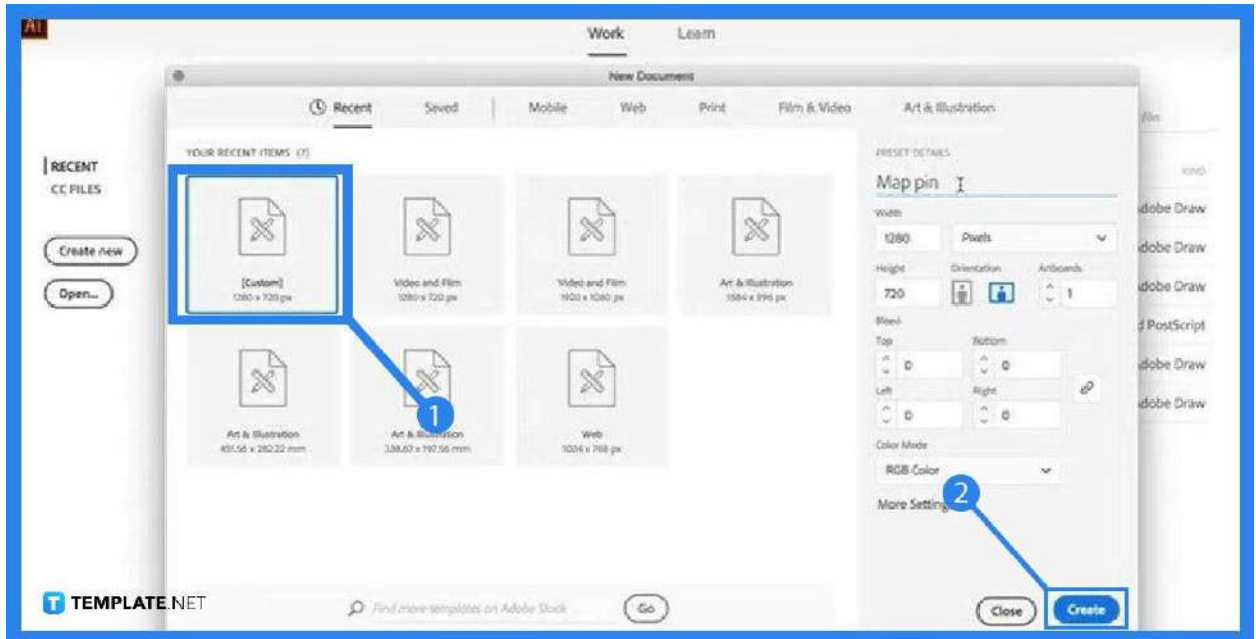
Ai

Work Learn

New Document

Recent Saved Mobile Web Print Film & Video Art & Illustration

RECENT
CC FILES

Create new

Open...

YOUR RECENT ITEMS (7)

[Custom]
1280 x 720 px

Video and Film
1280 x 720 px

Video and Film
1920 x 1080 px

Art & Illustration
1584 x 396 px

Art & Illustration
451.56 x 282.22 mm

Art & Illustration
338.67 x 197.56 mm

Web
1024 x 768 px

1

PRESET DETAILS

Map pin

Width

1280 Pixels

Height Orientation Artboards

720 1

Bleed

Top Bottom

0 0

Left Right

0 0

Color Mode

RGB Color

More Settings

2

Close Create

Find more templates on Adobe Stock Go

Adobe Draw
Adobe Draw
Adobe Draw
PostScript
Adobe Draw
Adobe Draw

TEMPLATE.NET